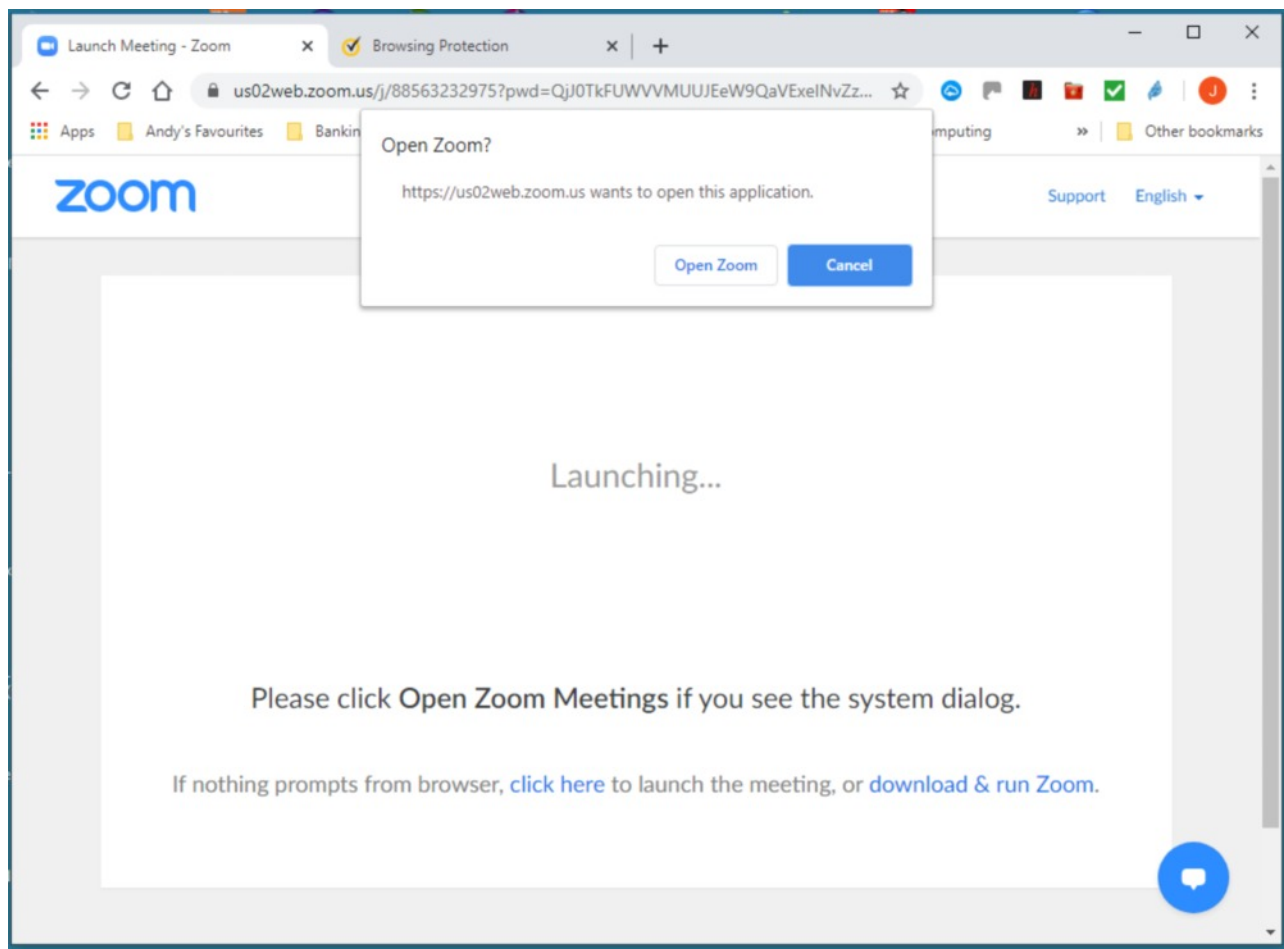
Launch Meeting - Zoom ×
Browsing Protection ×
+

us02web.zoom.us/j/88563232975?pwd=QjJ0TkFUWVVMUUJEeW9QaVExelNvZz...

J

Apps Andy's Favourites Bankin mputing » Other bookmarks

zoom

Open Zoom?

https://us02web.zoom.us wants to open this application.

Open Zoom Cancel

Support English

Launching...

Please click **Open Zoom Meetings** if you see the system dialog.

If nothing prompts from browser, click here to launch the meeting, or download & run Zoom.